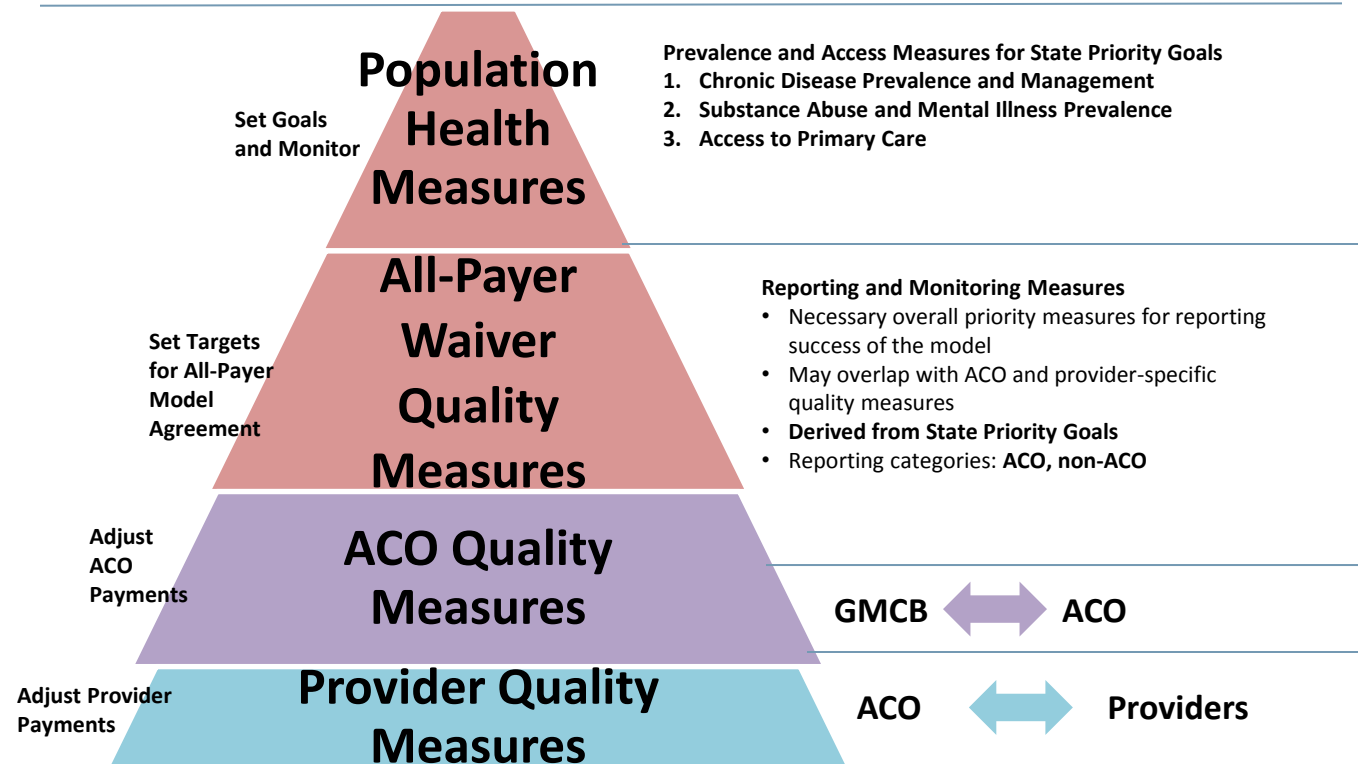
Set Goals and Monitor

Population Health Measures

Prevalence and Access Measures for State Priority Goals
1. Chronic Disease Prevalence and Management
2. Substance Abuse and Mental Illness Prevalence
3. Access to Primary Care

Set Targets for All-Payer Model Agreement

All-Payer Waiver Quality Measures

Reporting and Monitoring Measures
• Necessary overall priority measures for reporting success of the model
• May overlap with ACO and provider-specific quality measures
• Derived from State Priority Goals
• Reporting categories: ACO, non-ACO

Adjust ACO Payments

ACO Quality Measures

GMCB ACO

Adjust Provider Payments

Provider Quality Measures

ACO Providers